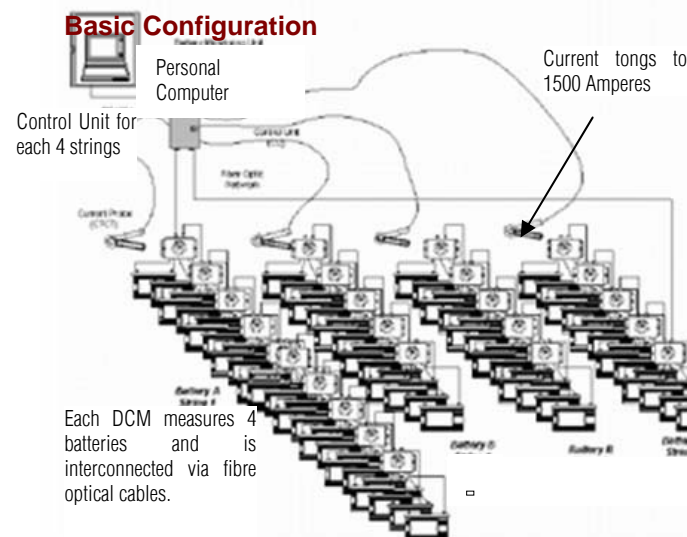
Basic Configuration

Personal Computer

Current tongs to 1500 Amperes

Control Unit for each 4 strings

Control Unit

Fibre Optic Network

Current Probe

Battery A String 4

Battery B

Battery C

Each DCM measures 4 batteries and is interconnected via fibre optical cables.